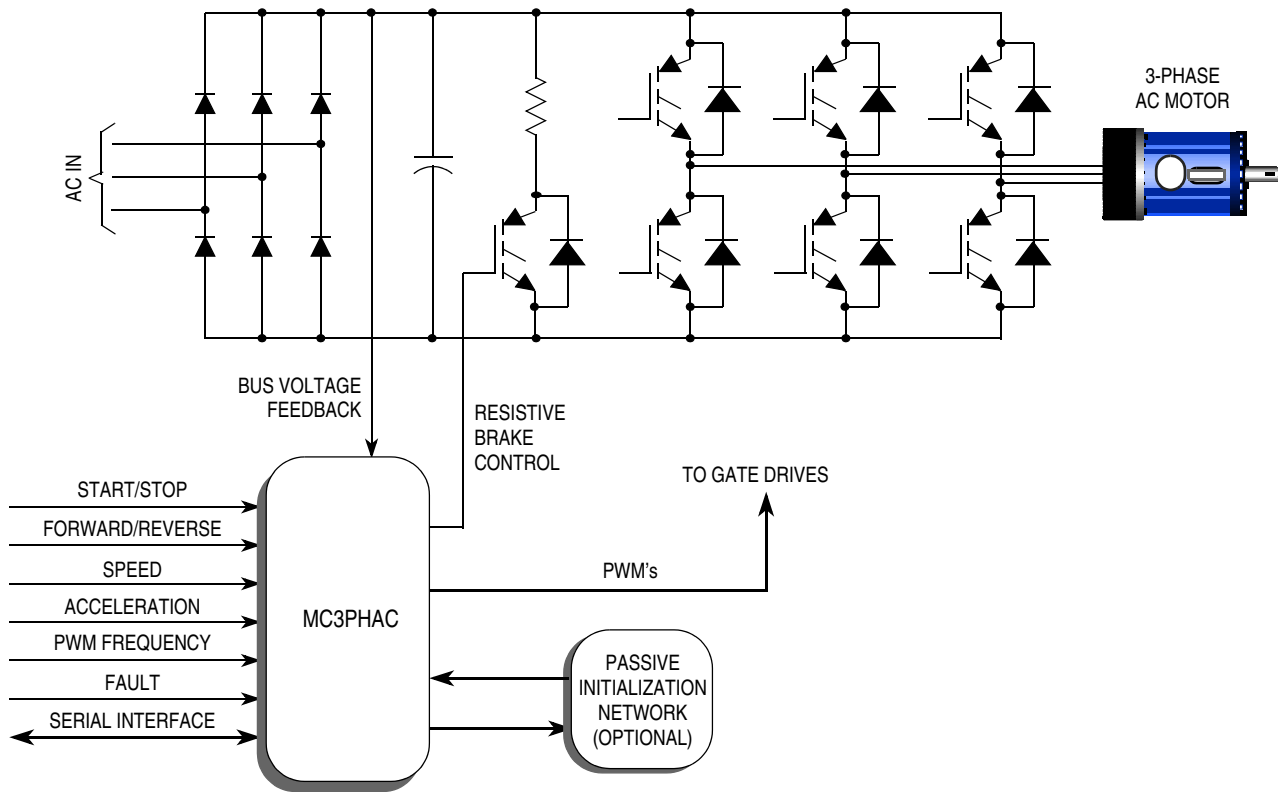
3-PHASE AC MOTOR

AC IN

BUS VOLTAGE FEEDBACK

RESISTIVE BRAKE CONTROL

TO GATE DRIVES

START/STOP

FORWARD/REVERSE

SPEED

ACCELERATION

PWM FREQUENCY

FAULT

SERIAL INTERFACE

MC3PHAC

PWM's

PASSIVE INITIALIZATION NETWORK (OPTIONAL)